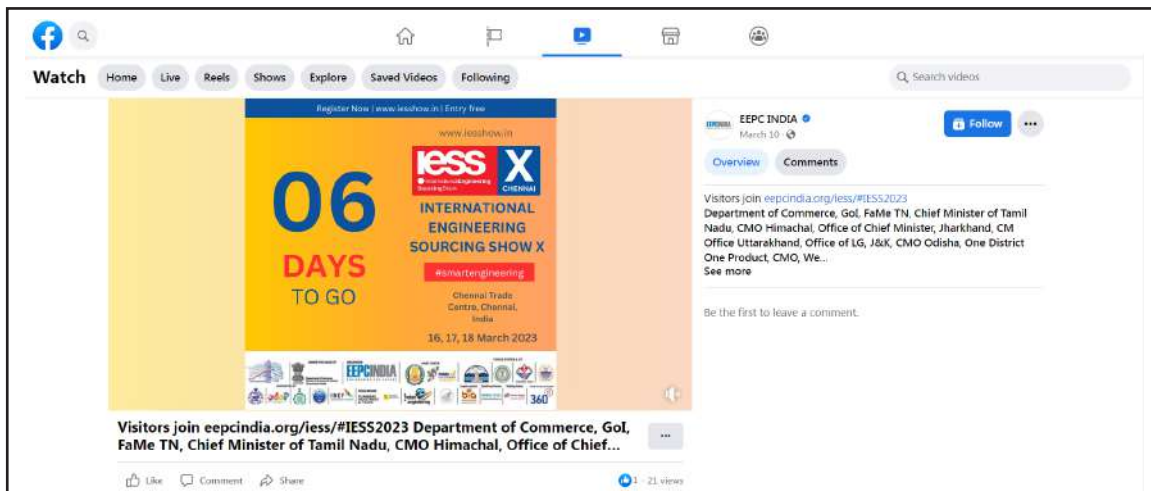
Watch Home Live Reels Shows Explore Saved Videos Following

Search videos

Register Now | www.iesshow.in | Entry free

www.iesshow.in

06 DAYS TO GO

IESS X CHENNAI

INTERNATIONAL ENGINEERING SOURCING SHOW X

#smartengineering

Chennai Trade Centre, Chennai, India

16, 17, 18 March 2023

EEPCINDIA

360°

Visitors join eepcindia.org/iess/#IESS2023 Department of Commerce, GoI, FaMe TN, Chief Minister of Tamil Nadu, CMO Himachal, Office of Chief...

...

Like Comment Share

1 · 21 views

EEPC INDIA
March 10 ·

Follow

Overview Comments

Visitors join eepcindia.org/iess/#IESS2023
Department of Commerce, GoI, FaMe TN, Chief Minister of Tamil Nadu, CMO Himachal, Office of Chief Minister, Jharkhand, CM Office Uttarakhand, Office of LG, J&K, CMO Odisha, One District One Product, CMO, We...
See more

Be the first to leave a comment.